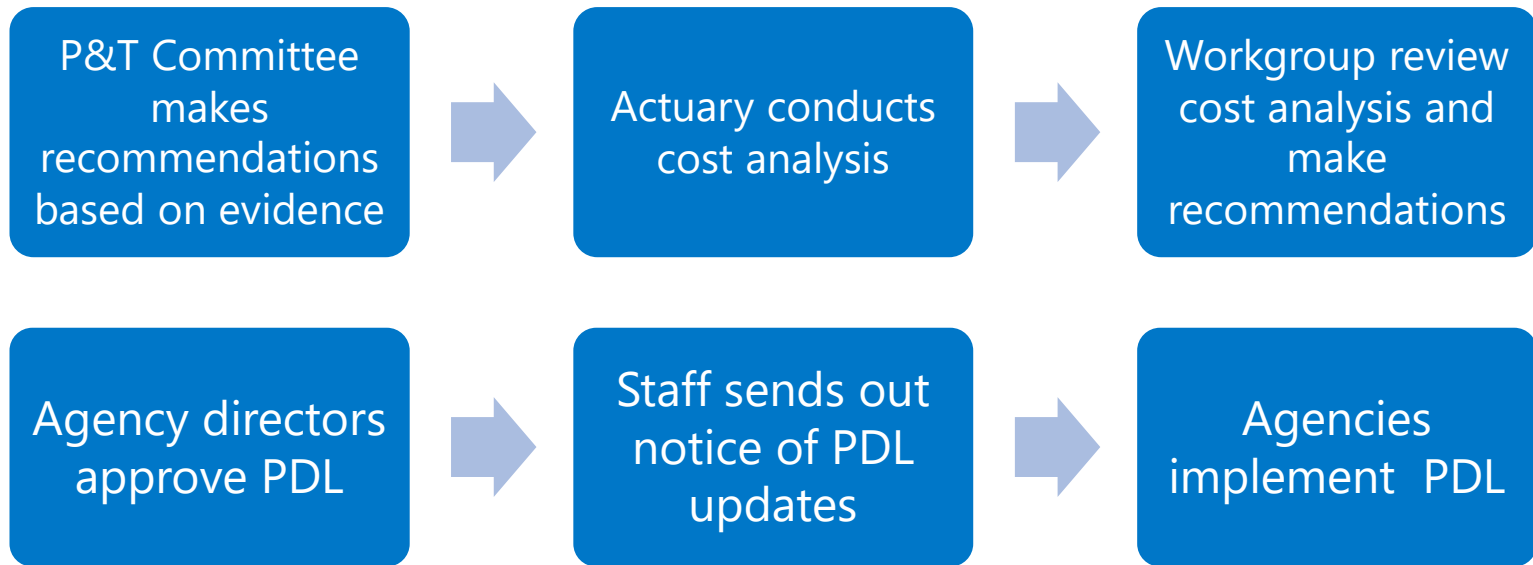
P&T Committee makes recommendations based on evidence

Actuary conducts cost analysis

Workgroup review cost analysis and make recommendations

Agency directors approve PDL

Staff sends out notice of PDL updates

Agencies implement PDL